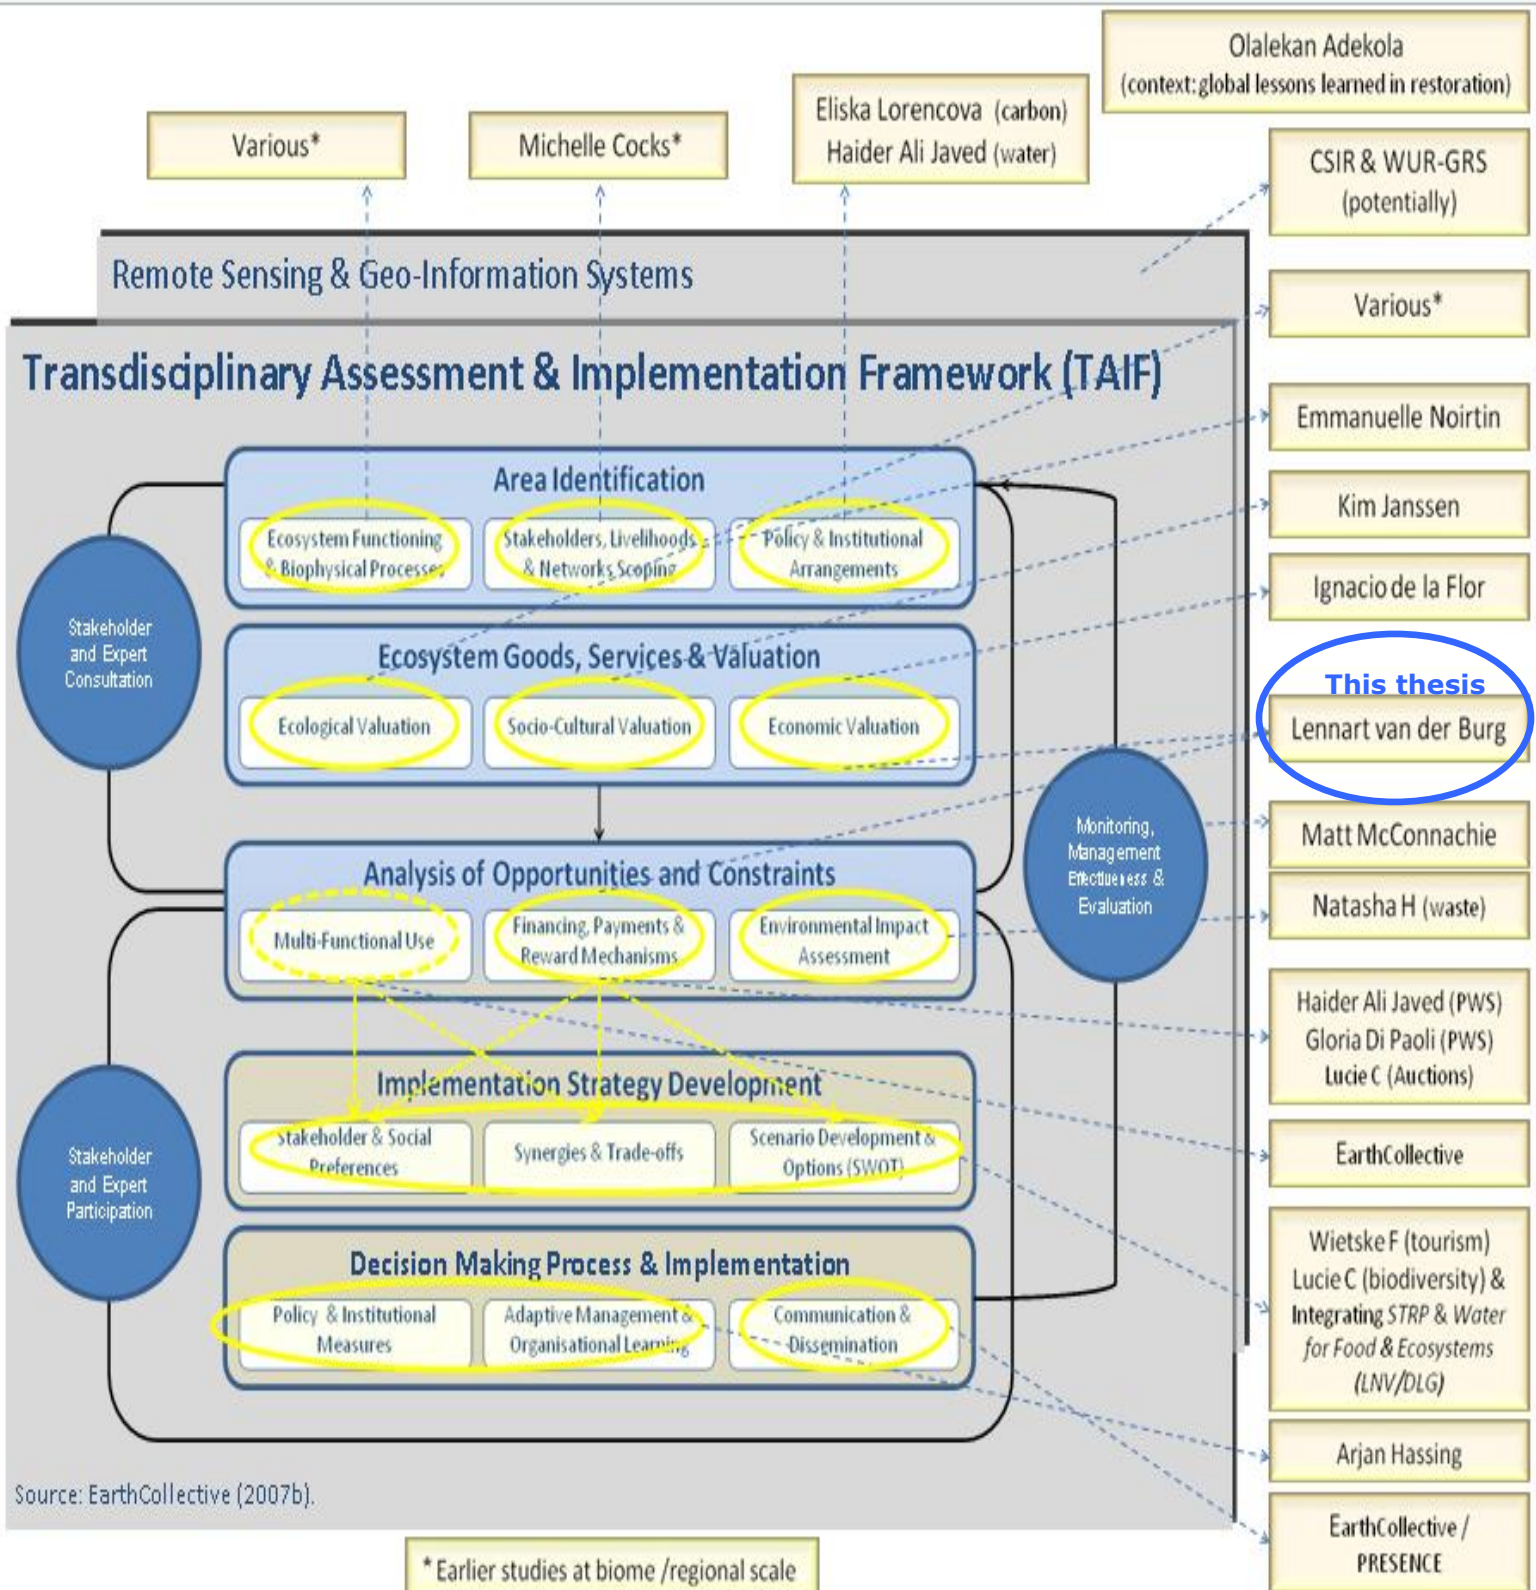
Olalekan Adekola
(context: global lessons learned in restoration)

Various*

Michelle Cocks*

Eliska Lorencova (carbon)
Haider Ali Javed (water)

CSIR & WUR-GRS
(potentially)

Remote Sensing & Geo-Information Systems

Various*

Transdisciplinary Assessment & Implementation Framework (TAIF)

Emmanuelle Noirtin

Area Identification

Ecosystem Functioning & Biophysical Processes

Stakeholders, Livelihoods & Networks Scoping

Policy & Institutional Arrangements

Kim Janssen

Stakeholder and Expert Consultation

Ecosystem Goods, Services & Valuation

Ignacio de la Flor

Ecological Valuation

Socio-Cultural Valuation

Economic Valuation

This thesis
Lennart van der Burg

Monitoring, Management Effectiveness & Evaluation

Analysis of Opportunities and Constraints

Matt McConnachie

Multi-Functional Use

Financing, Payments & Reward Mechanisms

Environmental Impact Assessment

Natasha H (waste)

Haider Ali Javed (PWS)
Gloria Di Paoli (PWS)
Lucie C (Auctions)

Implementation Strategy Development

Stakeholder and Expert Participation

Stakeholder & Social Preferences

Synergies & Trade-offs

Scenario Development & Options (SWOT)

EarthCollective

Decision Making Process & Implementation

Wietske F (tourism)
Lucie C (biodiversity) &
Integrating STRP & Water for Food & Ecosystems (LNV/DLG)

Policy & Institutional Measures

Adaptive Management & Organisational Learning

Communication & Dissemination

Arjan Hassing

Source: EarthCollective (2007b).

EarthCollective / PRESENCE

* Earlier studies at biome /regional scale